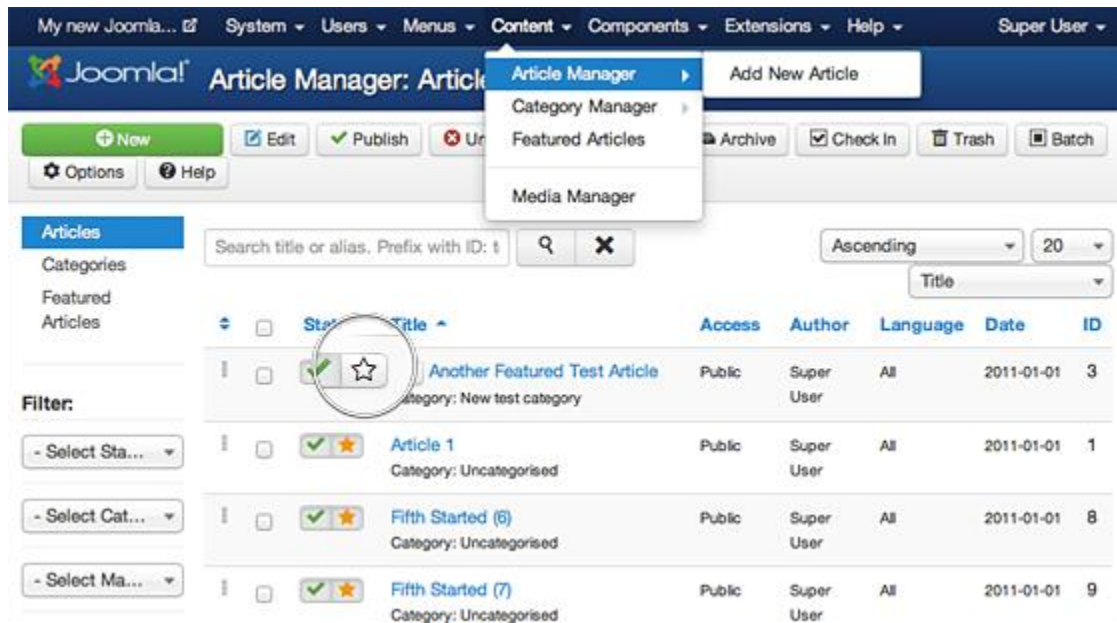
My new Joomla... System Users Menus Content Components Extensions Help Super User

Joomla! Article Manager: Articl

Article Manager
Add New Article
Category Manager
Featured Articles
Media Manager

New Edit Publish Ur Archive Check In Trash Batch
Options Help

Articles
Categories
Featured Articles

Filter:
- Select Sta...
- Select Cat...
- Select Ma...

Search title or alias. Prefix with ID: t

Ascending 20
Title

| | | Stat | Title | Access | Author | Language | Date | ID |
|---|---|---|---|---|---|---|---|---|
| | | | Another Featured Test Article<br>ategory: New test category | Public | Super User | All | 2011-01-01 | 3 |
| | | | Article 1<br>Category: Uncategorised | Public | Super User | All | 2011-01-01 | 1 |
| | | | Fifth Started (6)<br>Category: Uncategorised | Public | Super User | All | 2011-01-01 | 8 |
| | | | Fifth Started (7)<br>Category: Uncategorised | Public | Super User | All | 2011-01-01 | 9 |